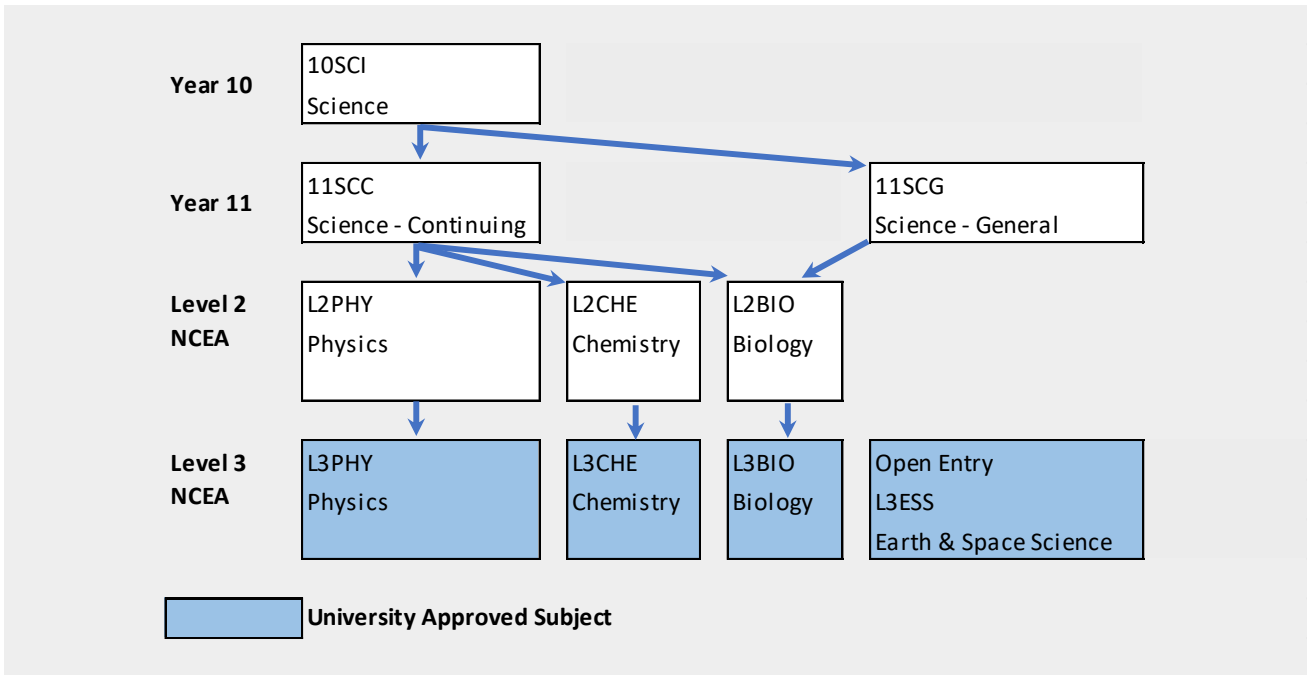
Year 10

10SCI
Science

Year 11

11SCC
Science - Continuing

11SCG
Science - General

Level 2
NCEA

L2PHY
Physics

L2CHE
Chemistry

L2BIO
Biology

Level 3
NCEA

L3PHY
Physics

L3CHE
Chemistry

L3BIO
Biology

Open Entry
L3ESS
Earth & Space Science

University Approved Subject